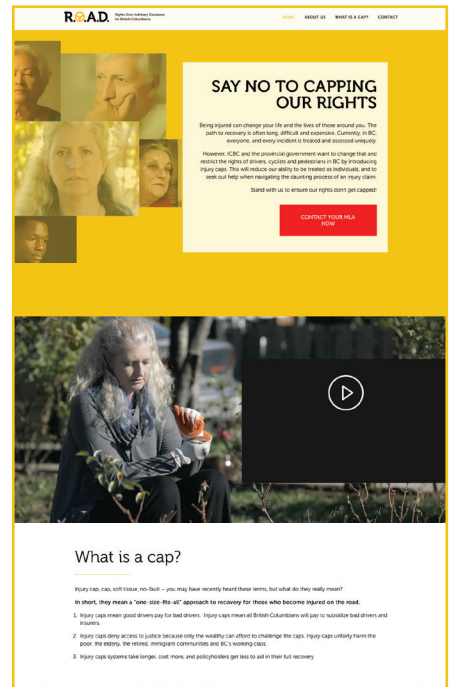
R.O.A.D. Rights Over Arbitrary Decisions for British Columbians

HOME ABOUT US WHAT IS A CAP? CONTACT

SAY NO TO CAPPING OUR RIGHTS

Being injured can change your life and the lives of those around you. The path to recovery is often long, difficult and expensive. Currently, in BC, everyone, and every incident is treated and assessed uniquely.

However, ICBC and the provincial government want to change that and restrict the rights of drivers, cyclists and pedestrians in BC by introducing injury caps. This will reduce our ability to be treated as individuals, and to seek out help when navigating the daunting process of an injury claim.

Stand with us to ensure our rights don't get capped!

CONTACT YOUR MLA NOW

What is a cap?

Injury cap, cap, soft tissue, no-fault – you may have recently heard these terms, but what do they really mean?

In short, they mean a "one-size-fits-all" approach to recovery for those who become injured on the road.

1. Injury caps mean good drivers pay for bad drivers. Injury caps mean all British Columbians will pay to subsidize bad drivers and insurers.

2. Injury caps deny access to justice because only the wealthy can afford to challenge the caps. Injury caps unfairly harm the poor, the elderly, the retired, immigrant communities and BC's working class.

3. Injury caps systems take longer, cost more, and policyholders get less to aid in their full recovery